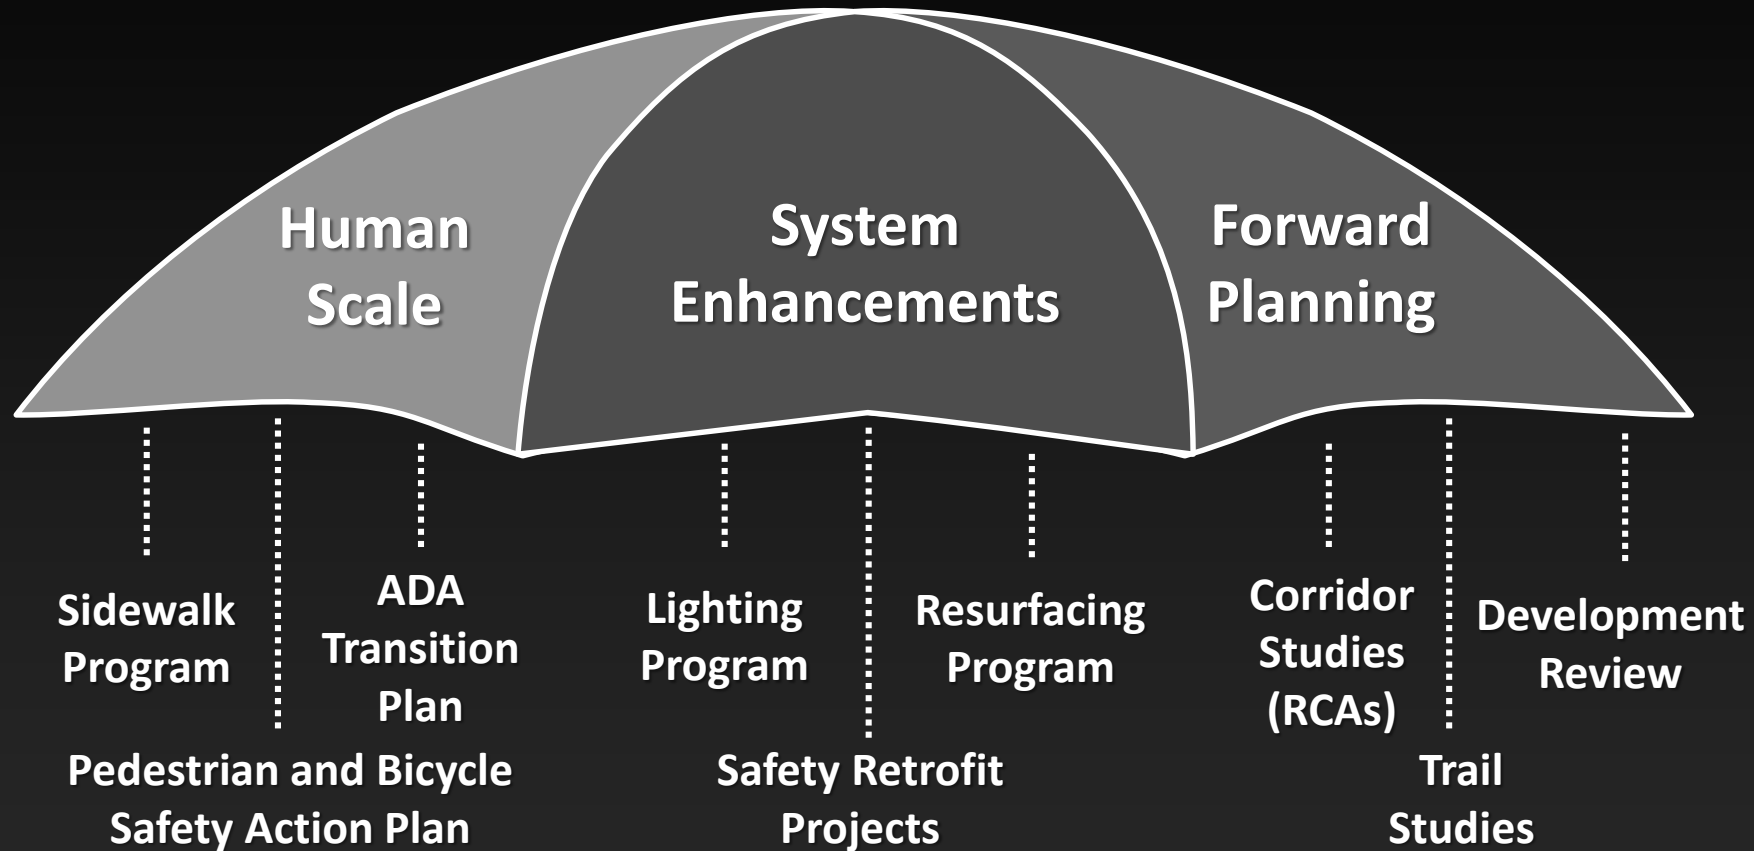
Human Scale

System Enhancements

Forward Planning

Sidewalk Program

ADA Transition Plan

Pedestrian and Bicycle Safety Action Plan

Lighting Program

Resurfacing Program

Safety Retrofit Projects

Corridor Studies (RCAs)

Development Review

Trail Studies